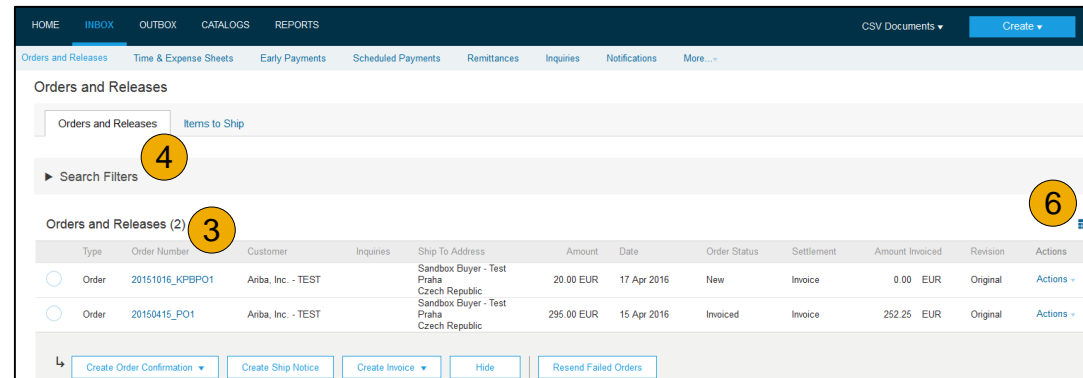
HOME INBOX OUTBOX CATALOGS REPORTS CSV Documents ▾ Create ▾

Orders and Releases Time & Expense Sheets Early Payments Scheduled Payments Remittances Inquiries Notifications More...

Orders and Releases

Orders and Releases Items to Ship

4

▶ Search Filters

Orders and Releases (2) 3

6

| | Type | Order Number | Customer | Inquiries | Ship To Address | Amount | Date | Order Status | Settlement | Amount Invoiced | Revision | Actions |
|---|---|---|---|---|---|---|---|---|---|---|---|---|
| ◯ | Order | 20151016_KPBPO1 | Ariba, Inc. - TEST | | Sandbox Buyer - Test Praha Czech Republic | 20.00 EUR | 17 Apr 2016 | New | Invoice | 0.00 EUR | Original | Actions ▾ |
| ◯ | Order | 20150415_PO1 | Ariba, Inc. - TEST | | Sandbox Buyer - Test Praha Czech Republic | 295.00 EUR | 15 Apr 2016 | Invoiced | Invoice | 252.25 EUR | Original | Actions ▾ |

↳ Create Order Confirmation ▾ Create Ship Notice Create Invoice ▾ Hide Resend Failed Orders